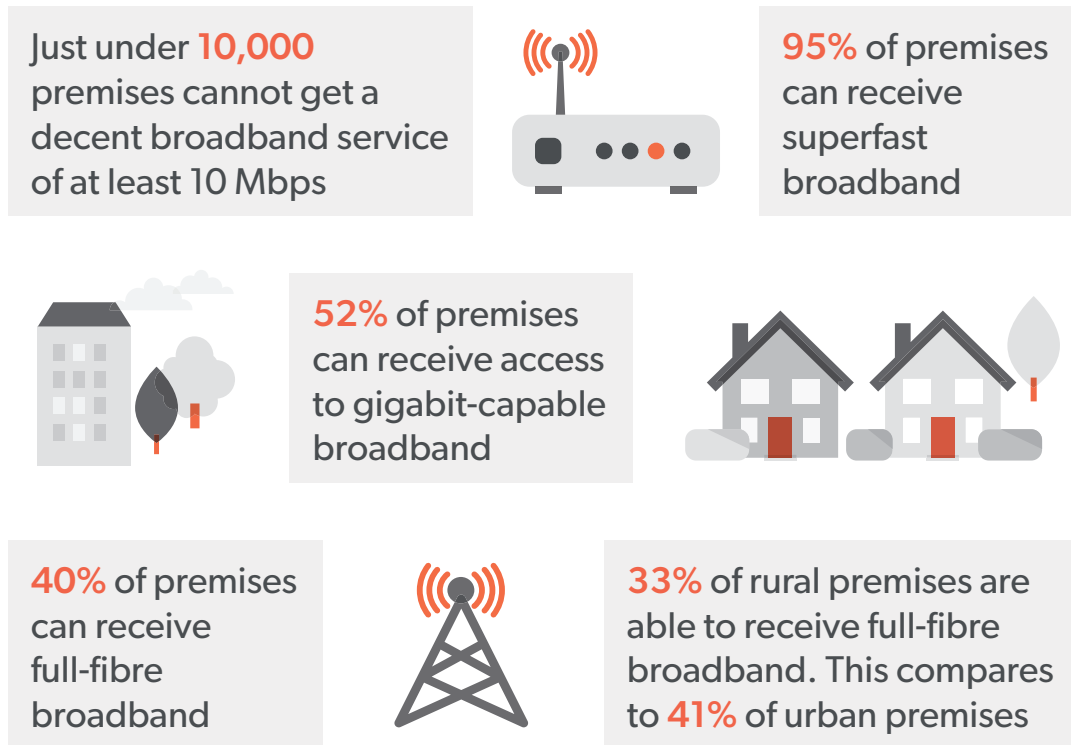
Just under 10,000 premises cannot get a decent broadband service of at least 10 Mbps

95% of premises can receive superfast broadband

52% of premises can receive access to gigabit-capable broadband

40% of premises can receive full-fibre broadband

33% of rural premises are able to receive full-fibre broadband. This compares to 41% of urban premises